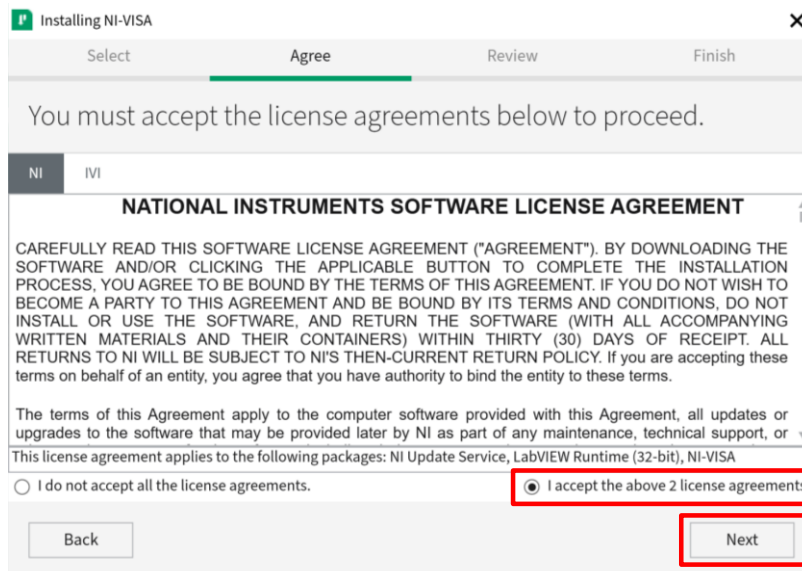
Installing NI-VISA

Select

Agree

Review

Finish

You must accept the license agreements below to proceed.

NI

IVI

NATIONAL INSTRUMENTS SOFTWARE LICENSE AGREEMENT

CAREFULLY READ THIS SOFTWARE LICENSE AGREEMENT ("AGREEMENT"). BY DOWNLOADING THE SOFTWARE AND/OR CLICKING THE APPLICABLE BUTTON TO COMPLETE THE INSTALLATION PROCESS, YOU AGREE TO BE BOUND BY THE TERMS OF THIS AGREEMENT. IF YOU DO NOT WISH TO BECOME A PARTY TO THIS AGREEMENT AND BE BOUND BY ITS TERMS AND CONDITIONS, DO NOT INSTALL OR USE THE SOFTWARE, AND RETURN THE SOFTWARE (WITH ALL ACCOMPANYING WRITTEN MATERIALS AND THEIR CONTAINERS) WITHIN THIRTY (30) DAYS OF RECEIPT. ALL RETURNS TO NI WILL BE SUBJECT TO NI'S THEN-CURRENT RETURN POLICY. If you are accepting these terms on behalf of an entity, you agree that you have authority to bind the entity to these terms.

The terms of this Agreement apply to the computer software provided with this Agreement, all updates or upgrades to the software that may be provided later by NI as part of any maintenance, technical support, or

This license agreement applies to the following packages: NI Update Service, LabVIEW Runtime (32-bit), NI-VISA

I do not accept all the license agreements.

I accept the above 2 license agreements

Back

Next